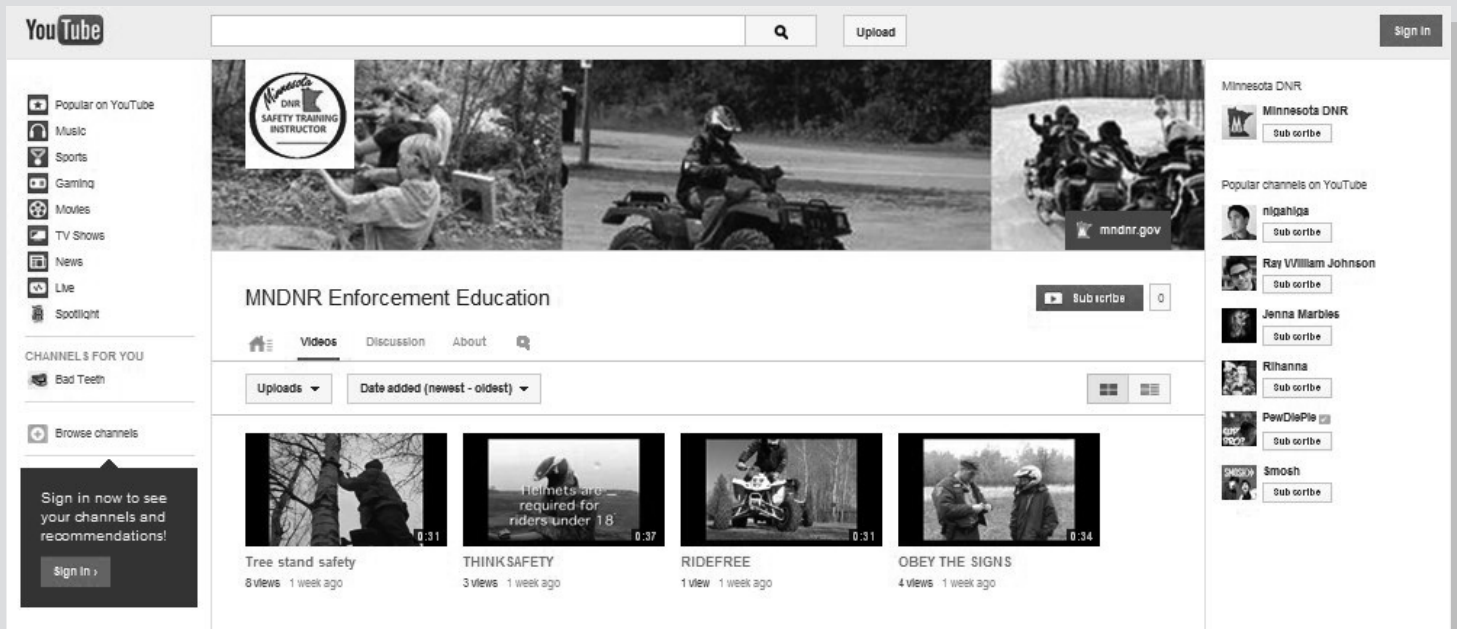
YouTube

Upload

Sign in

Popular on YouTube
Music
Sports
Gaming
Movies
TV Shows
News
Live
Spotlight

CHANNELS FOR YOU
Bad Teeth

Browse channels

Sign in now to see your channels and recommendations!

Sign in ›

Minnesota DNR SAFETY TRAINING INSTRUCTOR

mndnr.gov

MNDNR Enforcement Education

Subscribe 0

Videos Discussion About

Uploads

Date added (newest - oldest)

0:31
Tree stand safety
8 views 1 week ago

Helmets are required for riders under 18
0:37
THINK SAFETY
3 views 1 week ago

0:31
RIDE FREE
1 view 1 week ago

0:34
OBEY THE SIGNS
4 views 1 week ago

Minnesota DNR
Minnesota DNR
Subscribe

Popular channels on YouTube
nigahiga
Subscribe
Ray William Johnson
Subscribe
Jenna Marbles
Subscribe
Rihanna
Subscribe
PewDiePie
Subscribe
Smosh
Subscribe